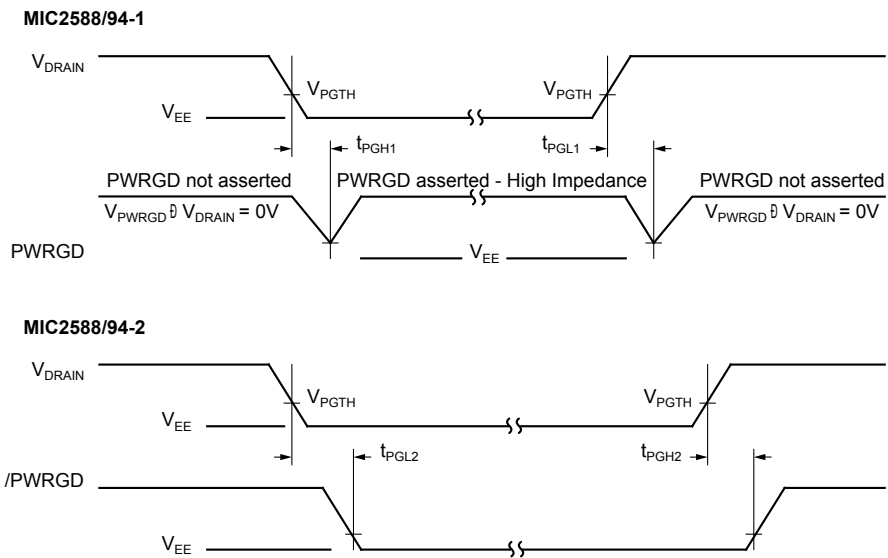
MIC2588/94-1

$V_{DRAIN}$

$V_{PGTH}$

$V_{PGTH}$

$V_{EE}$

$t_{PGH1}$

$t_{PGL1}$

PWRGD not asserted

PWRGD asserted - High Impedance

PWRGD not asserted

$V_{PWRGD}$ ϑ $V_{DRAIN}$ = 0V

$V_{PWRGD}$ ϑ $V_{DRAIN}$ = 0V

PWRGD

$V_{EE}$

MIC2588/94-2

$V_{DRAIN}$

$V_{PGTH}$

$V_{PGTH}$

$V_{EE}$

$t_{PGL2}$

$t_{PGH2}$

/PWRGD

$V_{EE}$